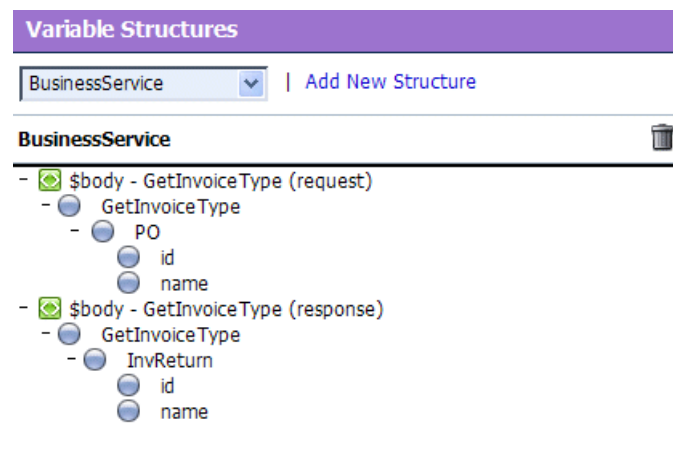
Variable Structures

BusinessService | Add New Structure

BusinessService

− $body - GetInvoiceType (request)
− GetInvoiceType
− PO
id
name
− $body - GetInvoiceType (response)
− GetInvoiceType
− InvReturn
id
name